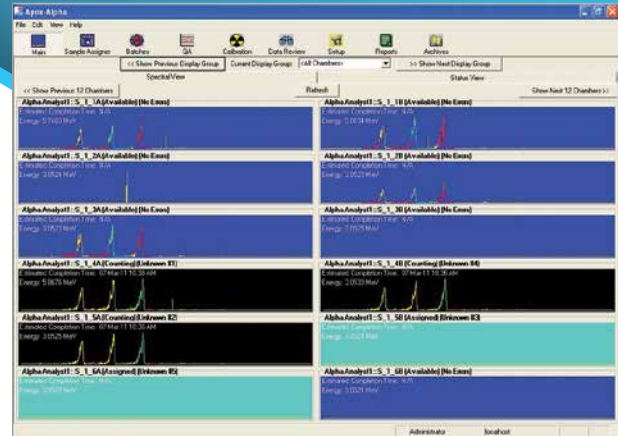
Apex Alpha

File Edit View Help

Main Sample Assigner Batches QA Calibration Data Review Setup Reports Archives

<< Show Previous Display Group Current Display Group: <All Chambers> >> Show Next Display Group

Spectral View Status View

<< Show Previous 12 Chambers Refresh Show Next 12 Chambers >>

AlphaAnalyst1::S_1_1A(Available) (No Errors)
Estimated Completion Time: N/A
Energy: 5.7403 MeV

AlphaAnalyst1::S_1_1B(Available) (No Errors)
Estimated Completion Time: N/A
Energy: 5.0634 MeV

AlphaAnalyst1::S_1_2A(Available) (No Errors)
Estimated Completion Time: N/A
Energy: 3.0529 MeV

AlphaAnalyst1::S_1_2B(Available) (No Errors)
Estimated Completion Time: N/A
Energy: 3.0529 MeV

AlphaAnalyst1::S_1_3A(Available) (No Errors)
Estimated Completion Time: N/A
Energy: 3.0529 MeV

AlphaAnalyst1::S_1_3B(Available) (No Errors)
Estimated Completion Time: N/A
Energy: 3.0575 MeV

AlphaAnalyst1::S_1_4A(Counting) (Unknown 81)
Estimated Completion Time: 07 Mar 11 10:38 AM
Energy: 5.0676 MeV

AlphaAnalyst1::S_1_4B(Counting) (Unknown 84)
Estimated Completion Time: 07 Mar 11 10:36 AM
Energy: 3.0533 MeV

AlphaAnalyst1::S_1_5A(Counting) (Unknown 82)
Estimated Completion Time: 07 Mar 11 10:36 AM
Energy: 3.0525 MeV

AlphaAnalyst1::S_1_5B(Assigned) (Unknown 83)
Estimated Completion Time: N/A
Energy: 3.0529 MeV

AlphaAnalyst1::S_1_6A(Assigned) (Unknown 85)
Estimated Completion Time: N/A
Energy: 3.0529 MeV

AlphaAnalyst1::S_1_6B(Available) (No Errors)
Estimated Completion Time: N/A
Energy: 3.0529 MeV

Administrator localhost